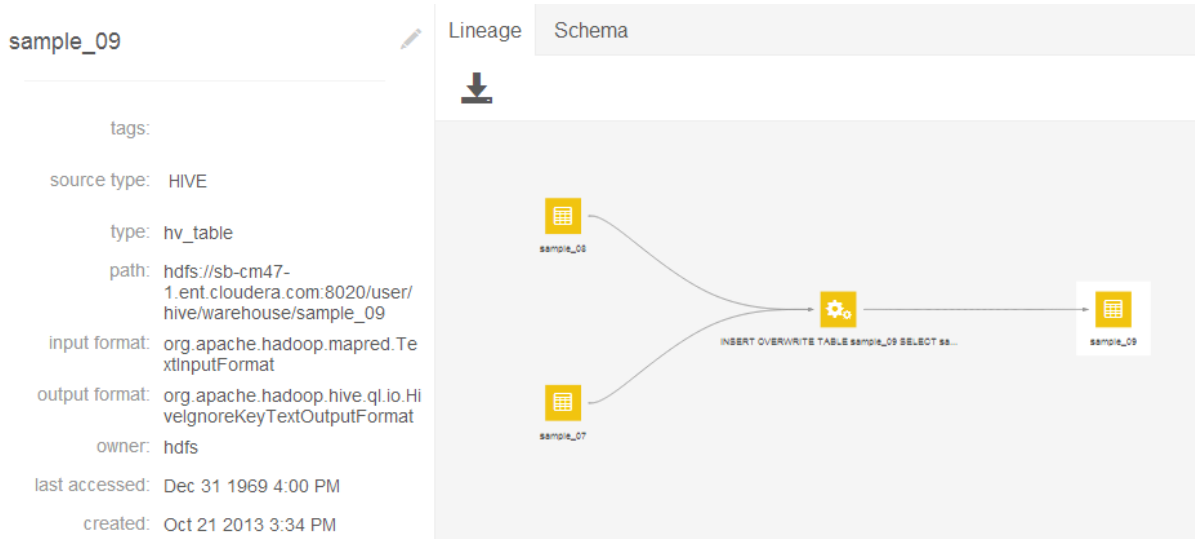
sample_09

tags:

source type: HIVE

type: hv_table

path: hdfs://sb-cm47-1.ent.cloudera.com:8020/user/hive/warehouse/sample_09

input format: org.apache.hadoop.mapred.TextInputFormat

output format: org.apache.hadoop.hive.ql.io.HiveIgnoreKeyTextOutputFormat

owner: hdfs

last accessed: Dec 31 1969 4:00 PM

created: Oct 21 2013 3:34 PM

Lineage Schema

sample_08

INSERT OVERWRITE TABLE sample_09 SELECT sa...

sample_09

sample_07